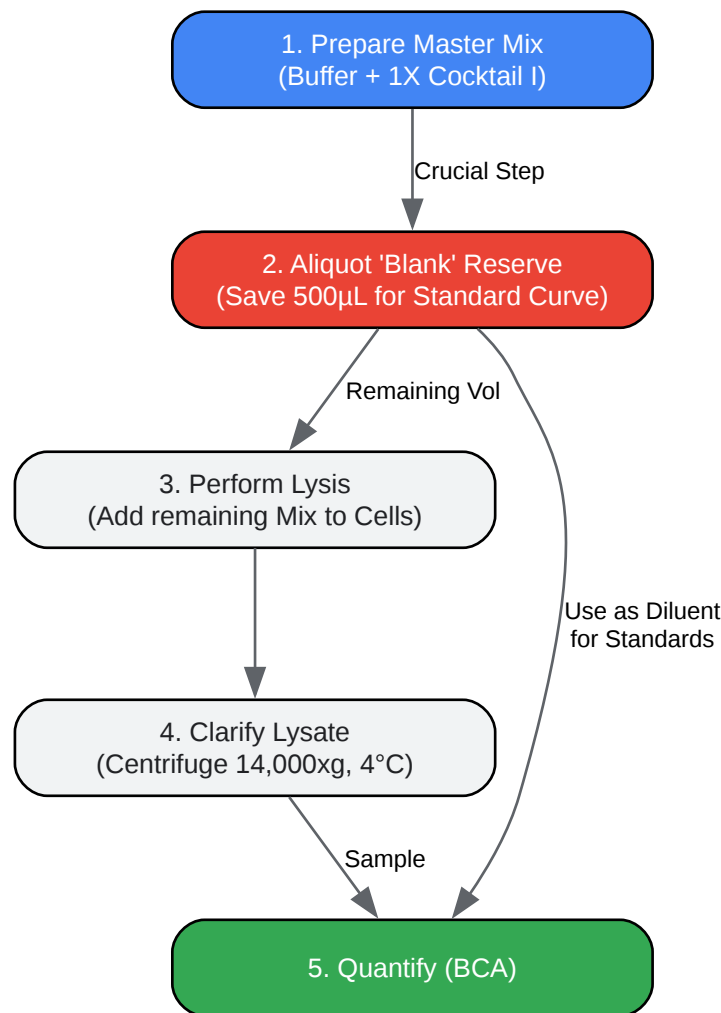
1. Prepare Master Mix
(Buffer + 1X Cocktail I)

Crucial Step

2. Aliquot 'Blank' Reserve
(Save 500µL for Standard Curve)

Remaining Vol

3. Perform Lysis
(Add remaining Mix to Cells)

Use as Diluent for Standards

4. Clarify Lysate
(Centrifuge 14,000xg, 4°C)

Sample

5. Quantify (BCA)